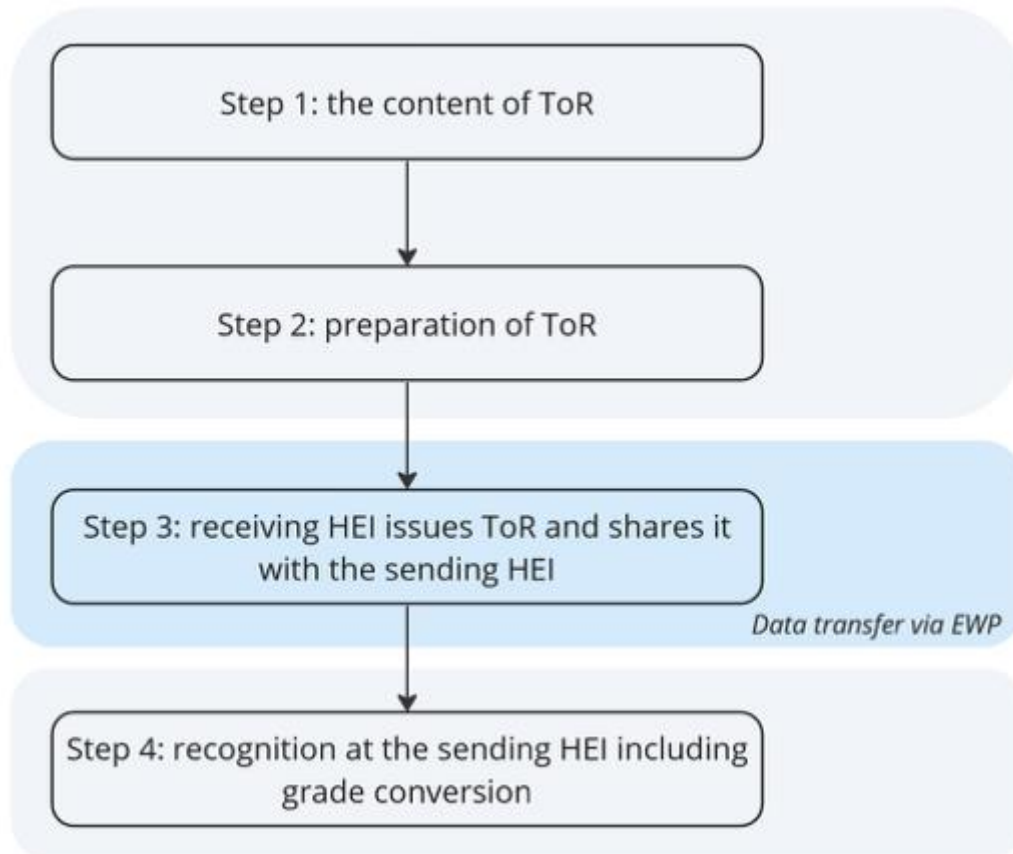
Step 1: the content of ToR

Step 2: preparation of ToR

Step 3: receiving HEI issues ToR and shares it with the sending HEI

Data transfer via EWP

Step 4: recognition at the sending HEI including grade conversion